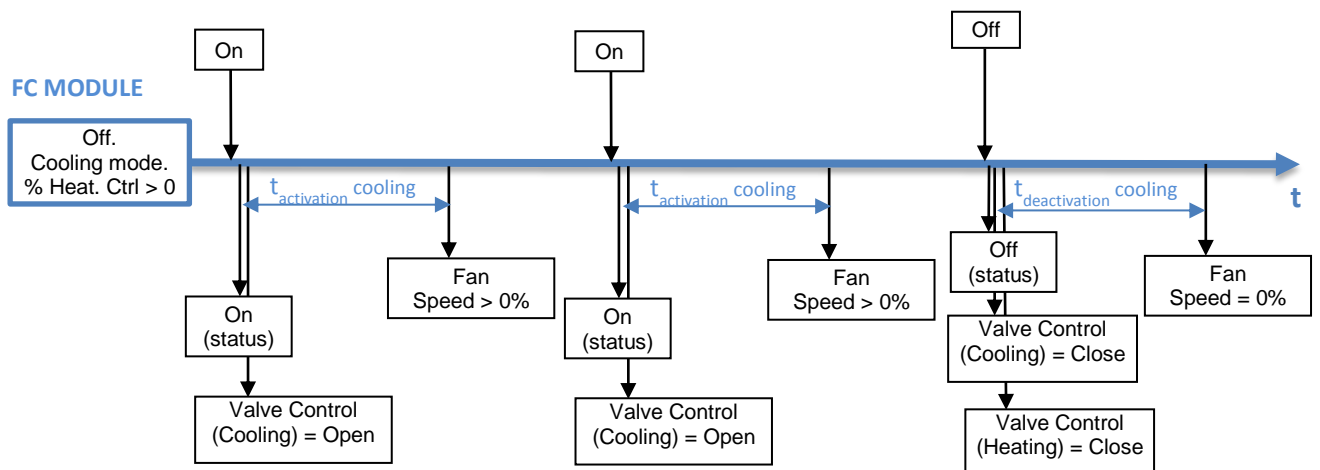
FC MODULE

Off.
Cooling mode.
% Heat. Ctrl > 0

On

$t_{activation}$ cooling

On
(status)

Valve Control
(Cooling) = Open

Fan
Speed > 0%

On

$t_{activation}$ cooling

On
(status)

Valve Control
(Cooling) = Open

Fan
Speed > 0%

Off

$t_{deactivation}$ cooling

Off
(status)

Valve Control
(Cooling) = Close

Valve Control
(Heating) = Close

Fan
Speed = 0%

t